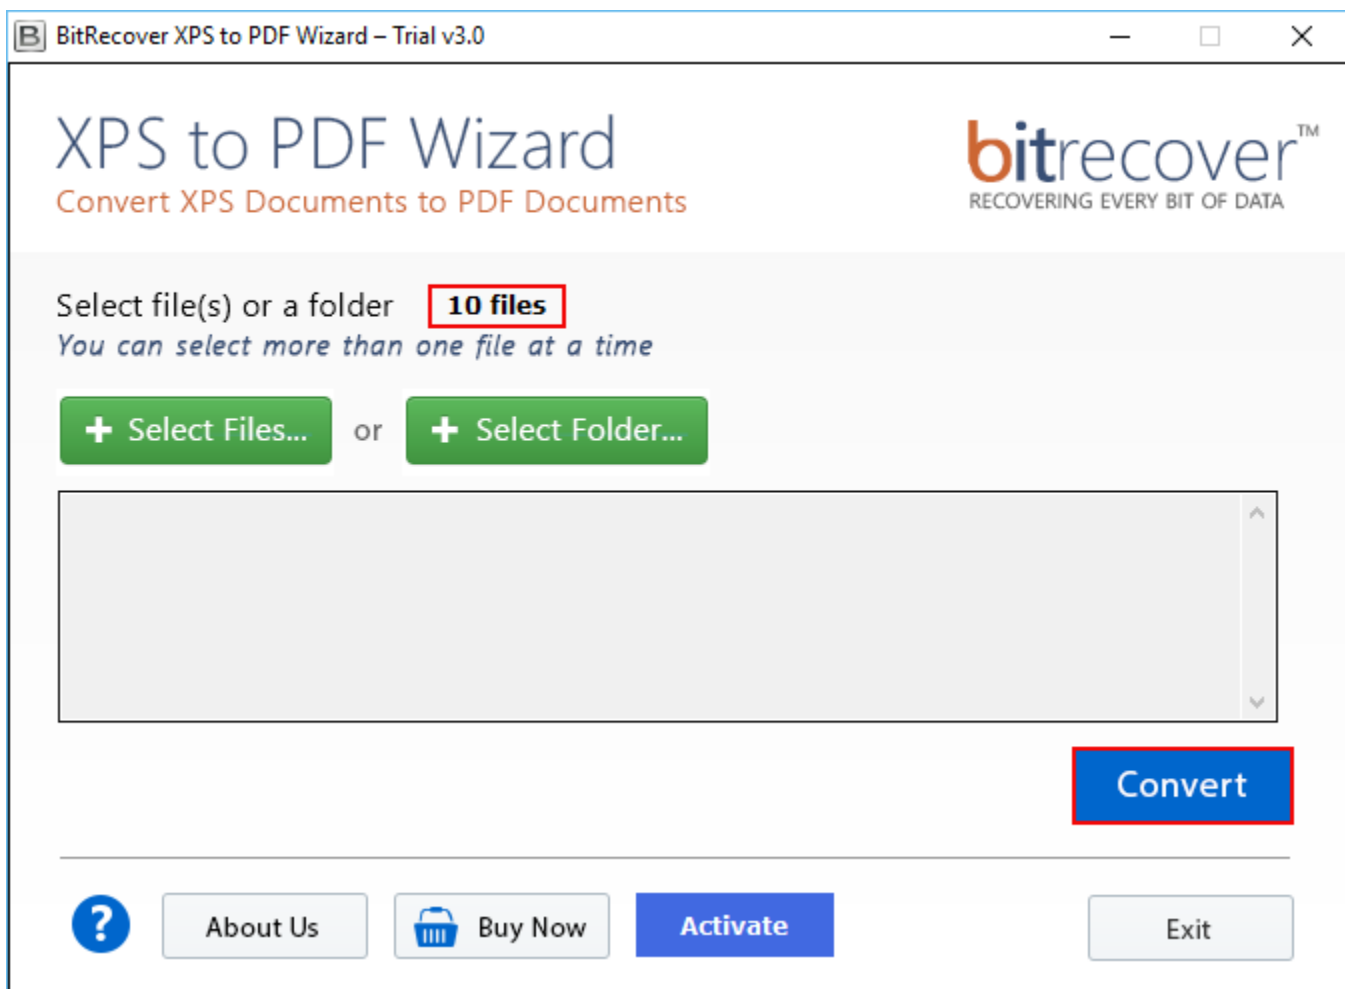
B BitRecover XPS to PDF Wizard – Trial v3.0

XPS to PDF Wizard
Convert XPS Documents to PDF Documents

bitrecover™
RECOVERING EVERY BIT OF DATA

Select file(s) or a folder 10 files
You can select more than one file at a time

+ Select Files... or + Select Folder...

Convert

?
About Us
Buy Now
Activate
Exit